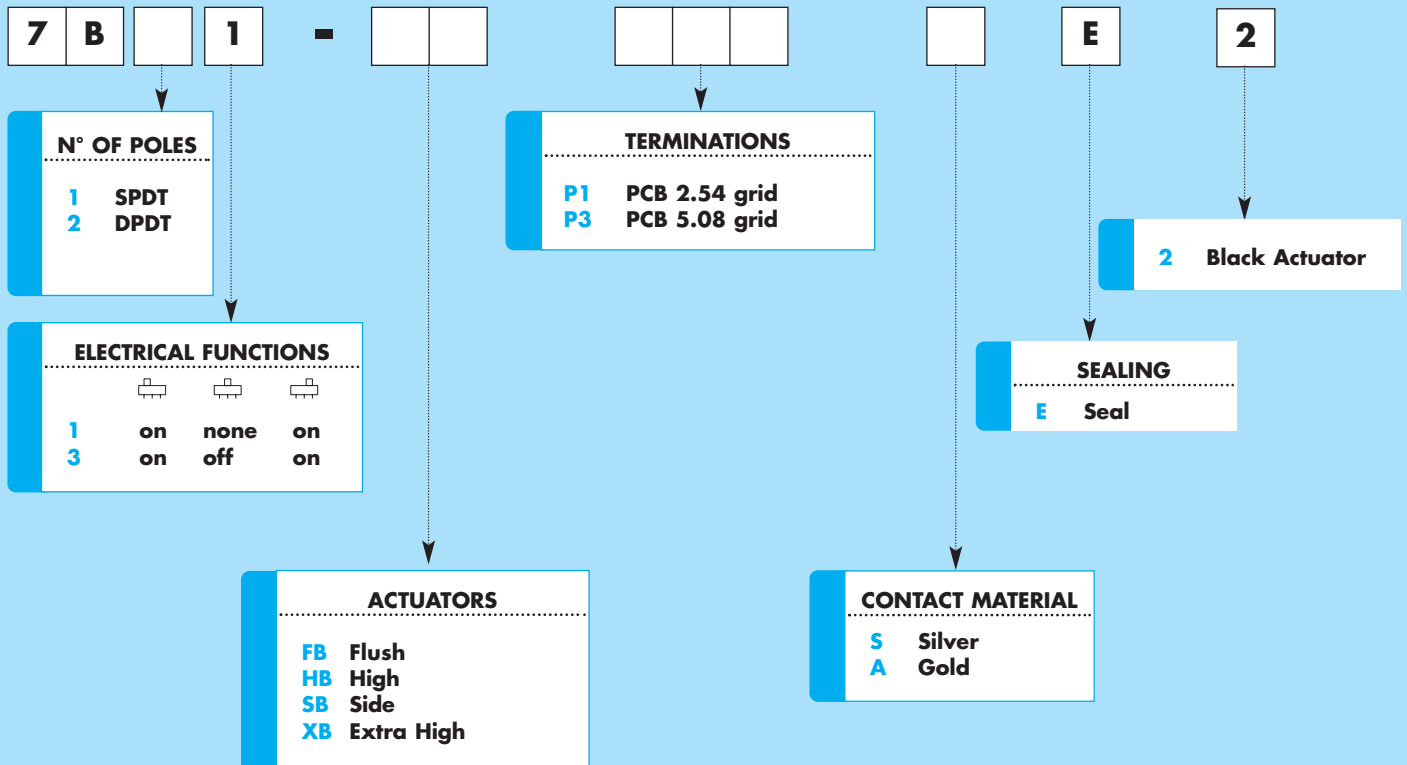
7 B [ ] 1 - [ ] [ ] [ ] [ ] [ ] [ ] E 2

N° OF POLES

1 SPDT
2 DPDT

ELECTRICAL FUNCTIONS

1 on none on
3 on off on

ACTUATORS

FB Flush
HB High
SB Side
XB Extra High

TERMINATIONS

P1 PCB 2.54 grid
P3 PCB 5.08 grid

CONTACT MATERIAL

S Silver
A Gold

SEALING

E Seal

2 Black Actuator